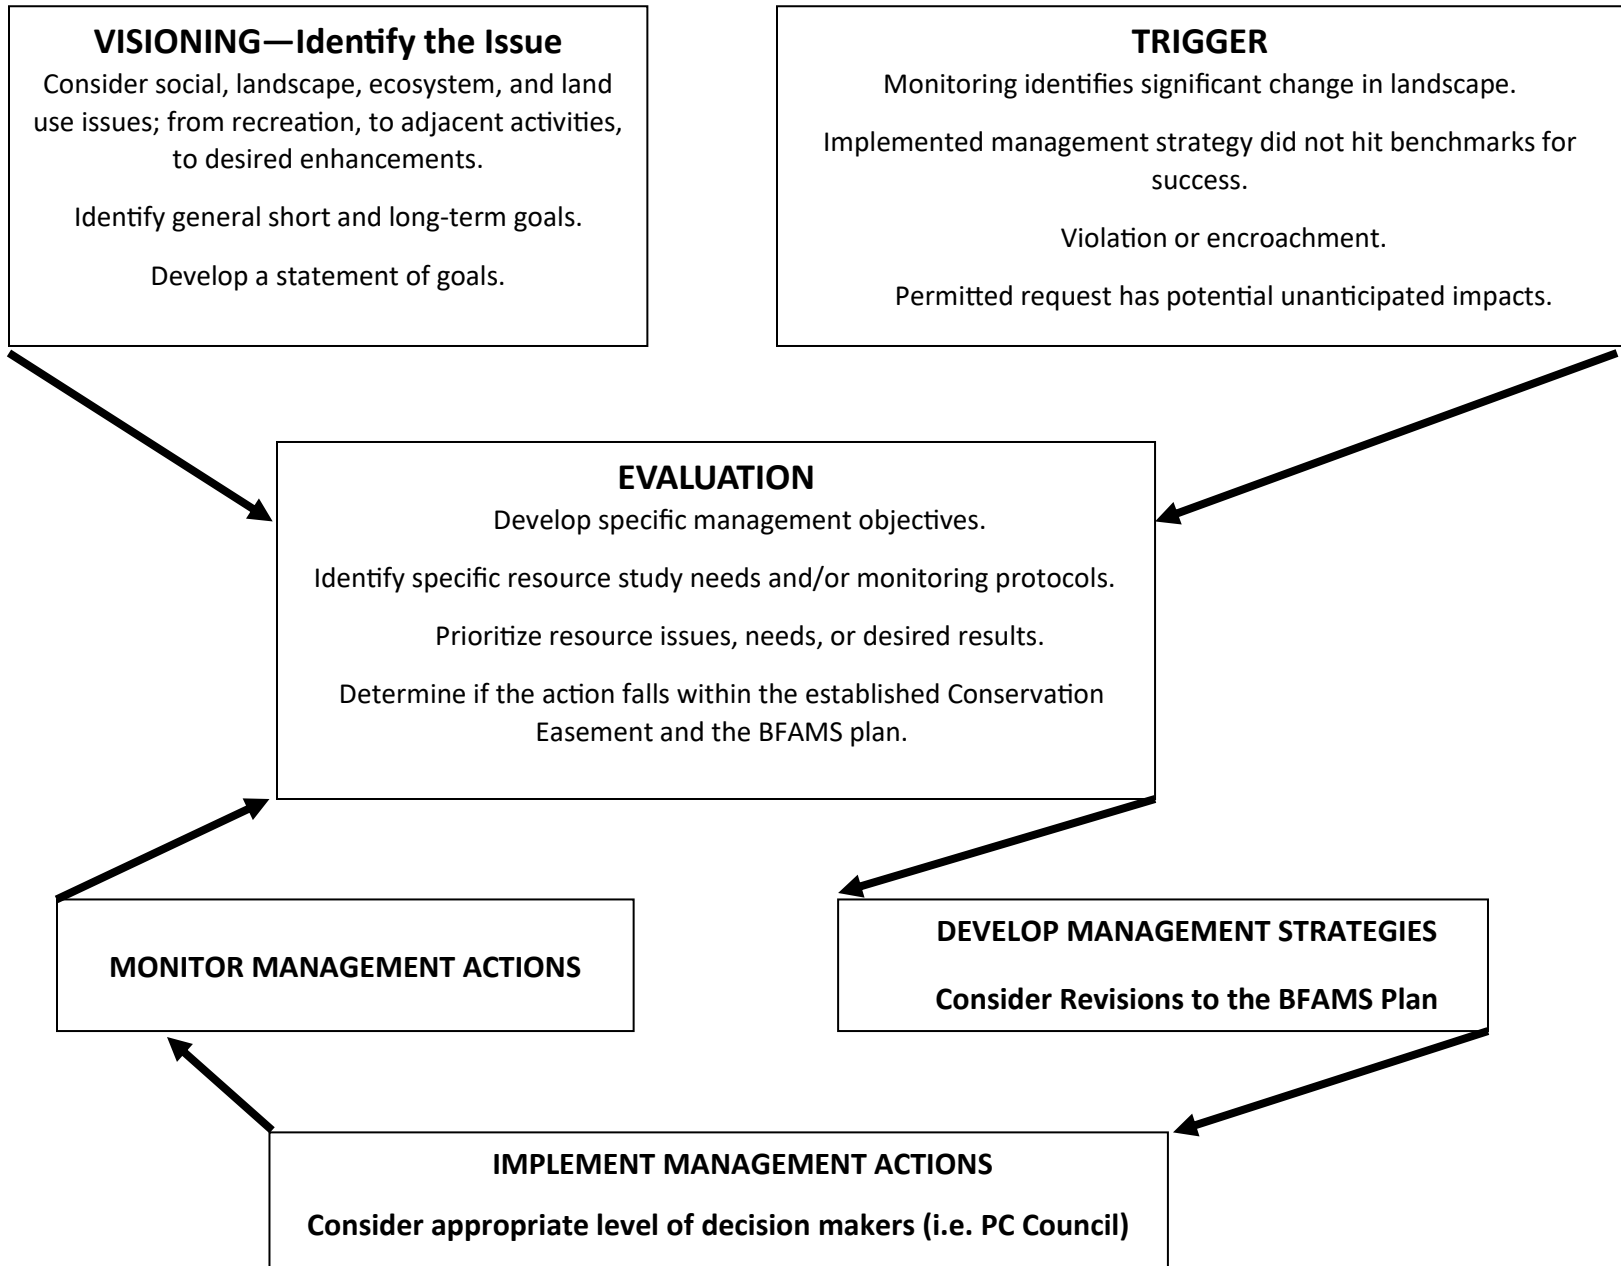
**VISIONING—Identify the Issue**

Consider social, landscape, ecosystem, and land use issues; from recreation, to adjacent activities, to desired enhancements.

Identify general short and long-term goals.

Develop a statement of goals.

**TRIGGER**

Monitoring identifies significant change in landscape.

Implemented management strategy did not hit benchmarks for success.

Violation or encroachment.

Permitted request has potential unanticipated impacts.

**EVALUATION**

Develop specific management objectives.

Identify specific resource study needs and/or monitoring protocols.

Prioritize resource issues, needs, or desired results.

Determine if the action falls within the established Conservation Easement and the BFAMS plan.

**MONITOR MANAGEMENT ACTIONS**

**DEVELOP MANAGEMENT STRATEGIES**

**Consider Revisions to the BFAMS Plan**

**IMPLEMENT MANAGEMENT ACTIONS**

**Consider appropriate level of decision makers (i.e. PC Council)**